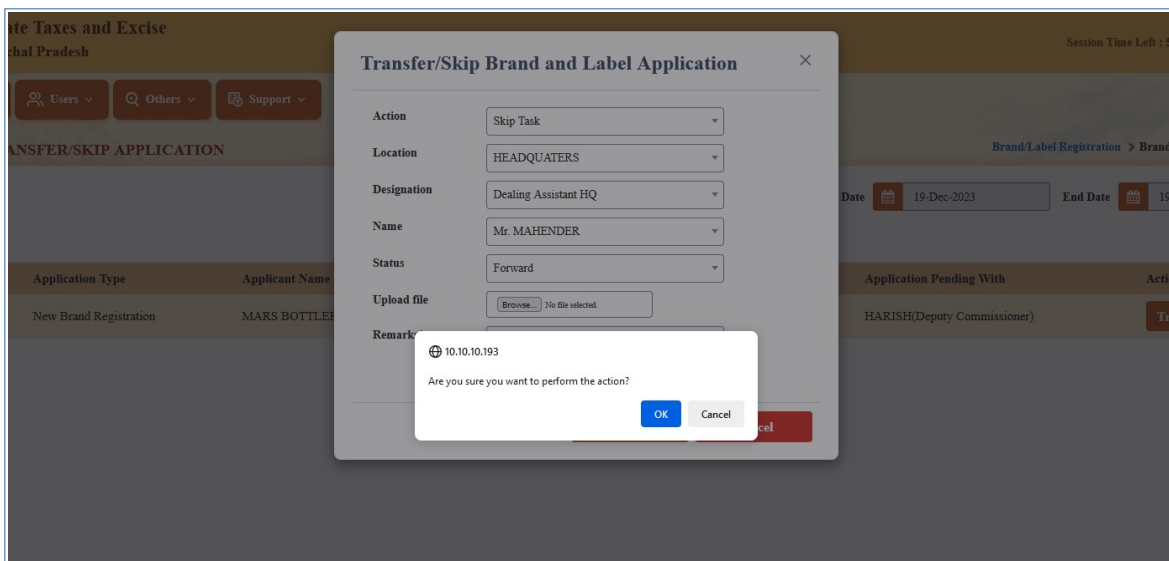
ate Taxes and Excise
chal Pradesh

Session Time Left : 5

Users
Others
Support

ANSFER/SKIP APPLICATION

Brand/Label Registration > Brand

Date 19-Dec-2023
End Date 19

| Application Type | Applicant Name | Application Pending With | Acti |
|---|---|---|---|
| New Brand Registration | MARS BOTTLER | HARISH(Deputy Commissioner) | Tr |

Transfer/Skip Brand and Label Application ×

Action: Skip Task
Location: HEADQUATERS
Designation: Dealing Assistant HQ
Name: Mr. MAHENDER
Status: Forward
Upload file: Browse... No file selected.
Remark

cel

10.10.10.193
Are you sure you want to perform the action?
OK
Cancel